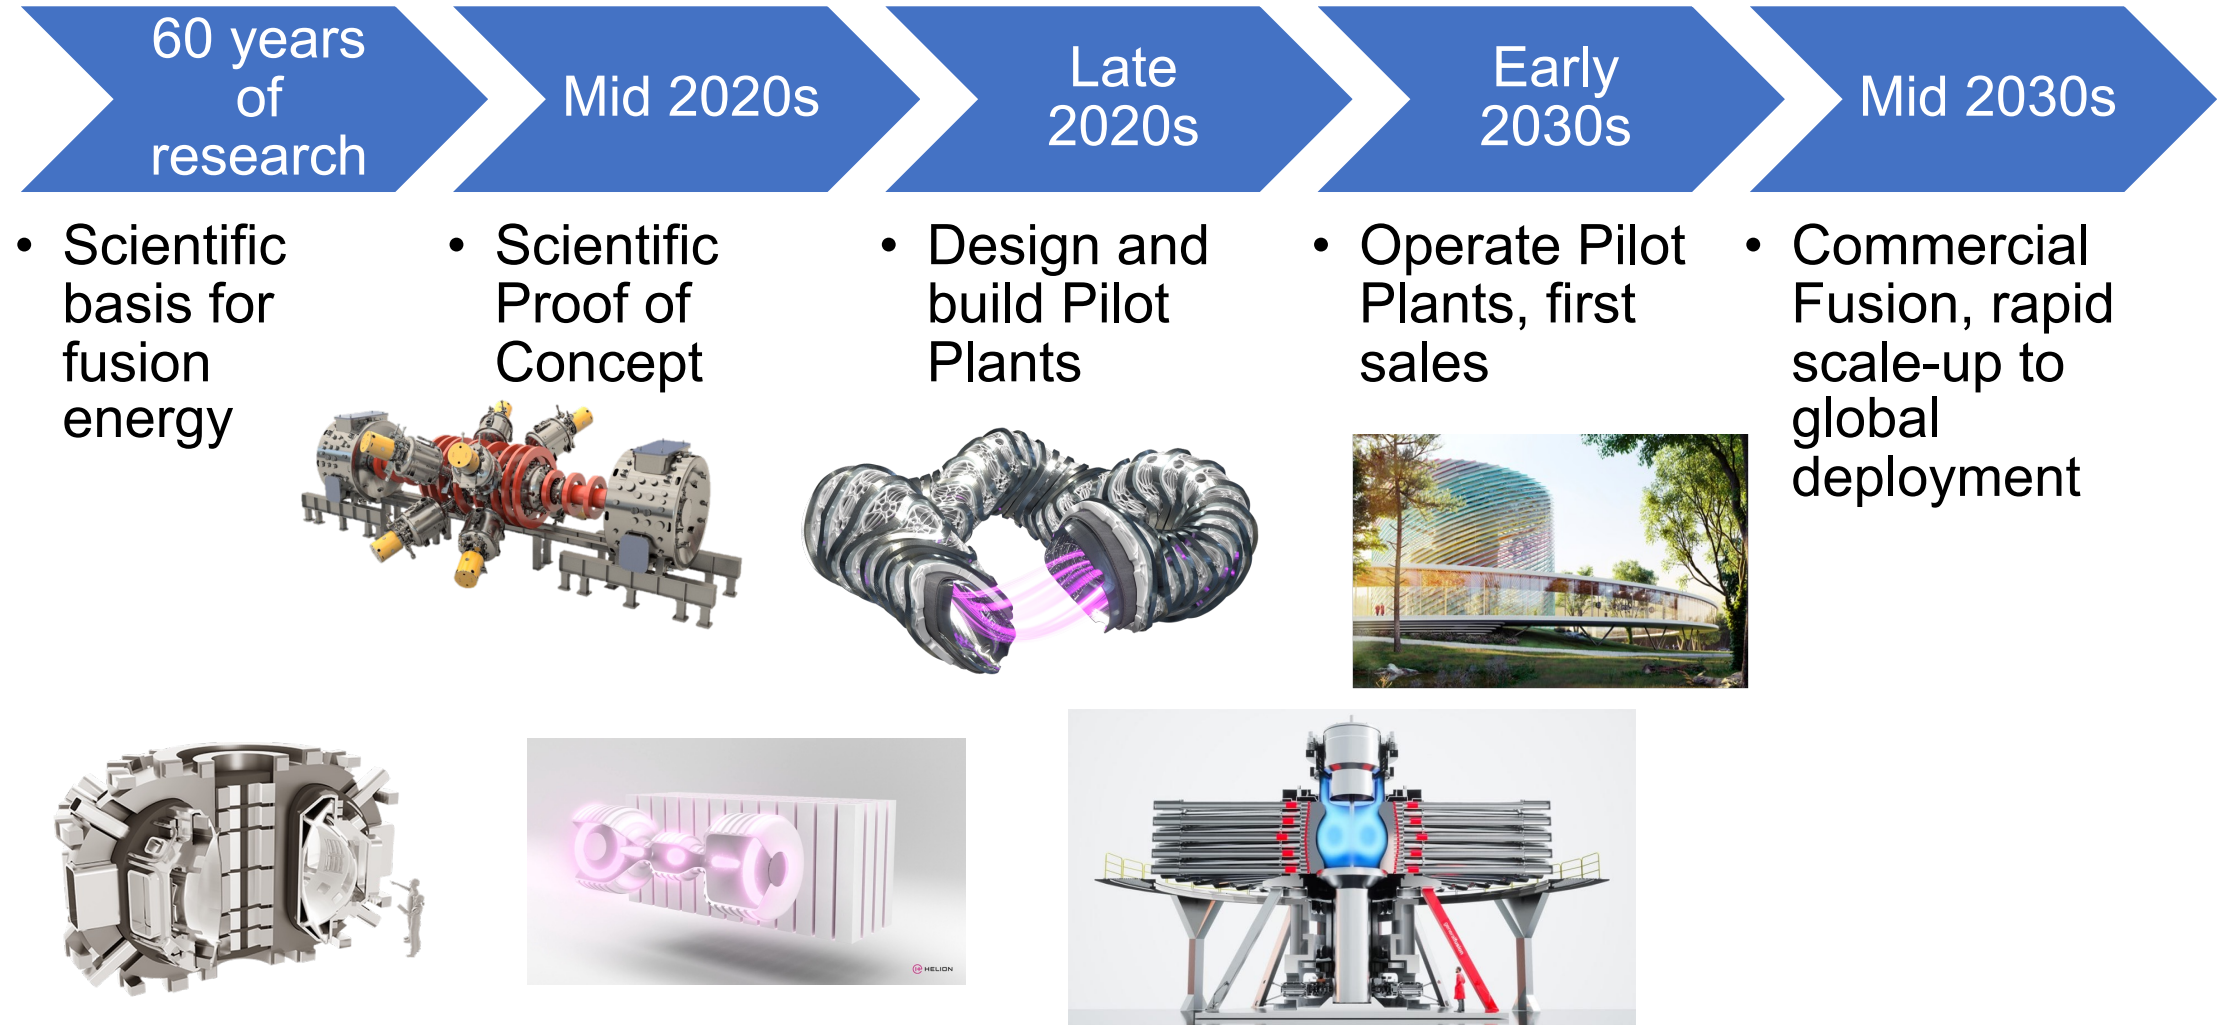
60 years of research

Mid 2020s

Late 2020s

Early 2030s

Mid 2030s

• Scientific basis for fusion energy

• Scientific Proof of Concept

• Design and build Pilot Plants

• Operate Pilot Plants, first sales

• Commercial Fusion, rapid scale-up to global deployment

HELION